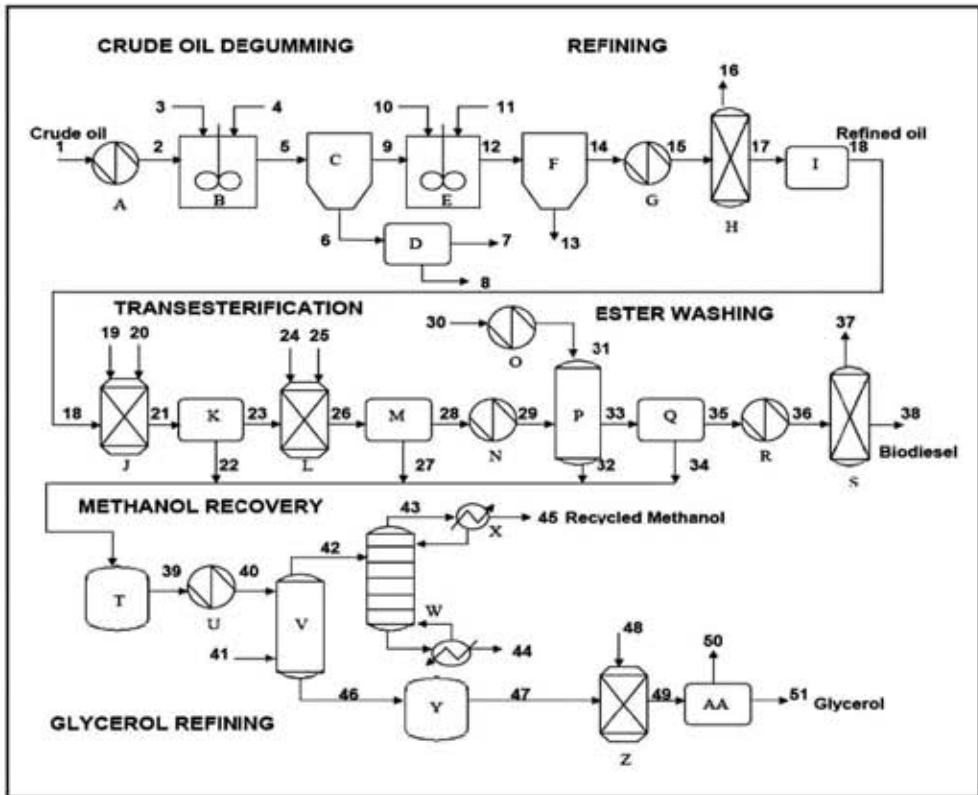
CRUDE OIL DEGUMMING

REFINING

Crude oil
1
A
2
3
4
B
5
C
9
10
11
E
12
F
14
G
15
16
H
17
Refined oil
18
I
6
D
7
8
13

TRANSESTERIFICATION

ESTER WASHING

18
19
20
J
21
K
23
24
25
L
26
M
28
N
29
30
O
31
P
33
Q
35
R
36
37
S
38
Biodiesel
22
27
32
34

METHANOL RECOVERY

43
X
45 Recycled Methanol
42
T
39
U
40
V
41
W
44
46
Y
47
48
Z
49
50
AA
51 Glycerol

GLYCEROL REFINING